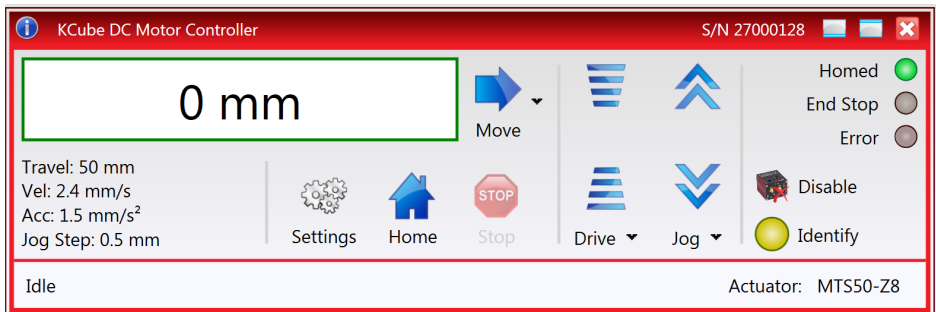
KCube DC Motor Controller

S/N 27000128

0 mm

Move

Homed

End Stop

Error

Travel: 50 mm
Vel: 2.4 mm/s
Acc: 1.5 mm/s²
Jog Step: 0.5 mm

Settings

Home

STOP

Stop

Drive

Jog

Disable

Identify

Idle

Actuator: MTS50-Z8